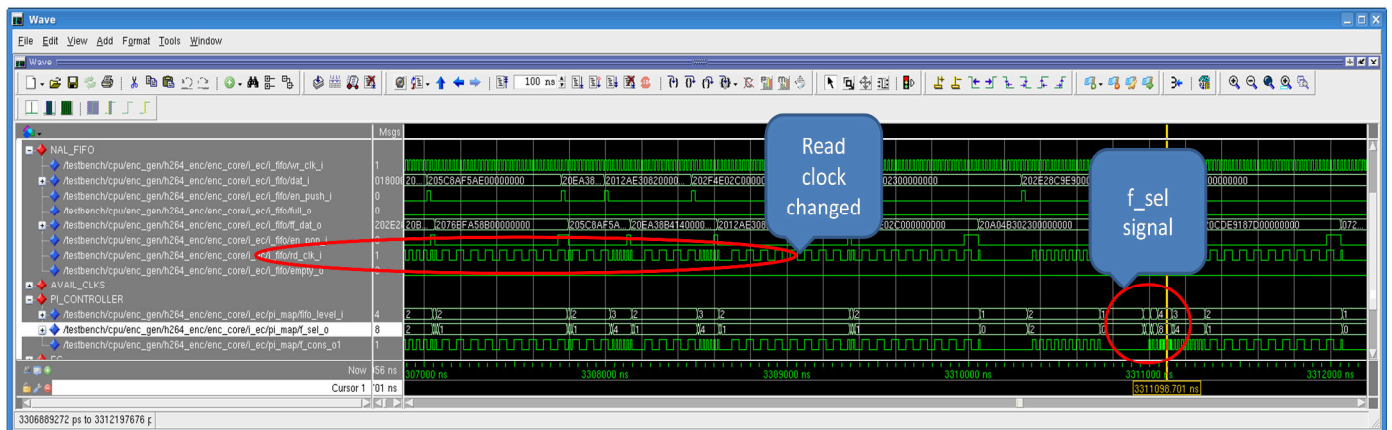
Wave

File Edit View Add Format Tools Window

Wave

100 ns

Msgs

NAL_FIFO
/testbench/cpu/enc_gen/h264_enc/enc_core/i_ec/i_fifo/wr_clk_i 1
/testbench/cpu/enc_gen/h264_enc/enc_core/i_ec/i_fifo/dat_i 01800
/testbench/cpu/enc_gen/h264_enc/enc_core/i_ec/i_fifo/en_push_i 0
/testbench/cpu/enc_gen/h264_enc/enc_core/i_ec/i_fifo/full_o 0
/testbench/cpu/enc_gen/h264_enc/enc_core/i_ec/i_fifo/ff_dat_o 202E2
/testbench/cpu/enc_gen/h264_enc/enc_core/i_ec/i_fifo/en_pop_i
/testbench/cpu/enc_gen/h264_enc/enc_core/i_ec/i_fifo/rd_clk_i 1
/testbench/cpu/enc_gen/h264_enc/enc_core/i_ec/i_fifo/empty_o 0
AVAIL_CLKS
PI_CONTROLLER
/testbench/cpu/enc_gen/h264_enc/enc_core/i_ec/pi_map/fifo_level_i 4
/testbench/cpu/enc_gen/h264_enc/enc_core/i_ec/pi_map/f_sel_o 8
/testbench/cpu/enc_gen/h264_enc/enc_core/i_ec/pi_map/f_cons_o1 1

20 205C8AF5AE00000000 20EA38 2012AE30820000 202F4E02C00000 02300000000 202E28C9E900 0000000

20B 2076BFA56B00000000 205C8AF5A 20EA38B4140000 2012AE308 02C000000000 20A04B302300000000 0CDE9187D00000000 072

Read clock changed

f_sel signal

2 2 2 3 2 3 2 2 1 2 1 4 3 2 1
2 1 1 4 1 4 1 1 0 2 0 8 4 1 0

Now 56 ns
Cursor 1 01 ns

307000 ns 3308000 ns 3309000 ns 3310000 ns 3311000 ns 3312000 ns
3311098.701 ns

3306889272 ps to 3312197676 p